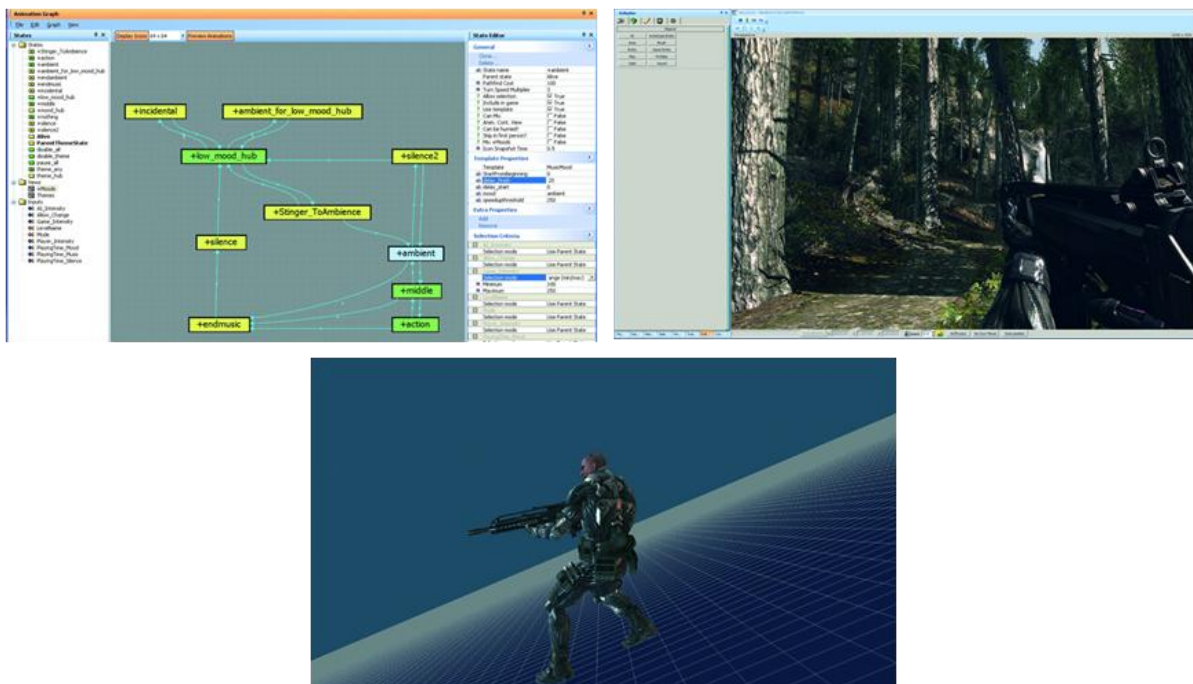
Animation Graph
File Edit Graph View
States
Display Scale 64 x 64 Preview Animations
States
+Stinger_ToAmbience
+action
+ambient
+ambient_for_low_mood_hub
+endambient
+endmusic
+incidental
+low_mood_hub
+middle
+mood_hub
+nothing
+silence
+silence2
Alive
Parent ThemeState
double_all
double_theme
pause_all
theme_any
theme_hub
Views
eMoods
Themes
Inputs
AI_Intensity
Allow_Change
Game_Intensity
LevelName
Mode
Player_Intensity
PlayingTime_Mood
PlayingTime_Music
PlayingTime_Silence
+incidental
+ambient_for_low_mood_hub
+low_mood_hub
+silence2
+Stinger_ToAmbience
+silence
+ambient
+middle
+endmusic
+action
State Editor
General
Clone
Delete
State name +ambient
Parent state Alive
Pathfind Cost 100
Turn Speed Multiplier 1
Allow selection True
Include in game True
Use template True
Can Mix False
Anim. Cont. View False
Can be hurried False
Skip in first person False
Mix. eMoods False
Icon Snapshot Time 0.5
Template Properties
Template MusicMood
StartFromBeginning 0
delay_finish 20
delay_start 0
mood ambient
speedupthreshold 250
Extra Properties
Add
Remove
Selection Criteria
Selection mode Use Parent State
Selection mode Use Parent State
Selection mode range (min/max)
Minimum 100
Maximum 250
Selection mode Use Parent State
Selection mode Use Parent State
Selection mode Use Parent State